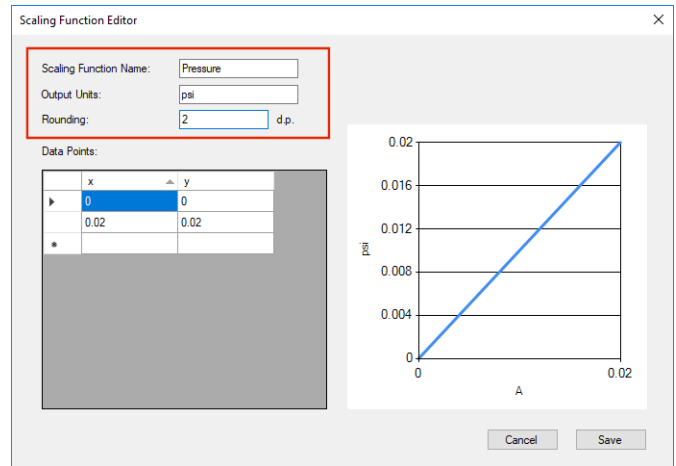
Scaling Function Editor

Scaling Function Name: Pressure
Output Units: psi
Rounding: 2 d.p.

Data Points:

| | x | y |
|---|---|---|
| ▸ | 0 | 0 |
| | 0.02 | 0.02 |
| * | | |

0.02
0.016
0.012
0.008
0.004
0
psi
0
0.02
A

Cancel
Save